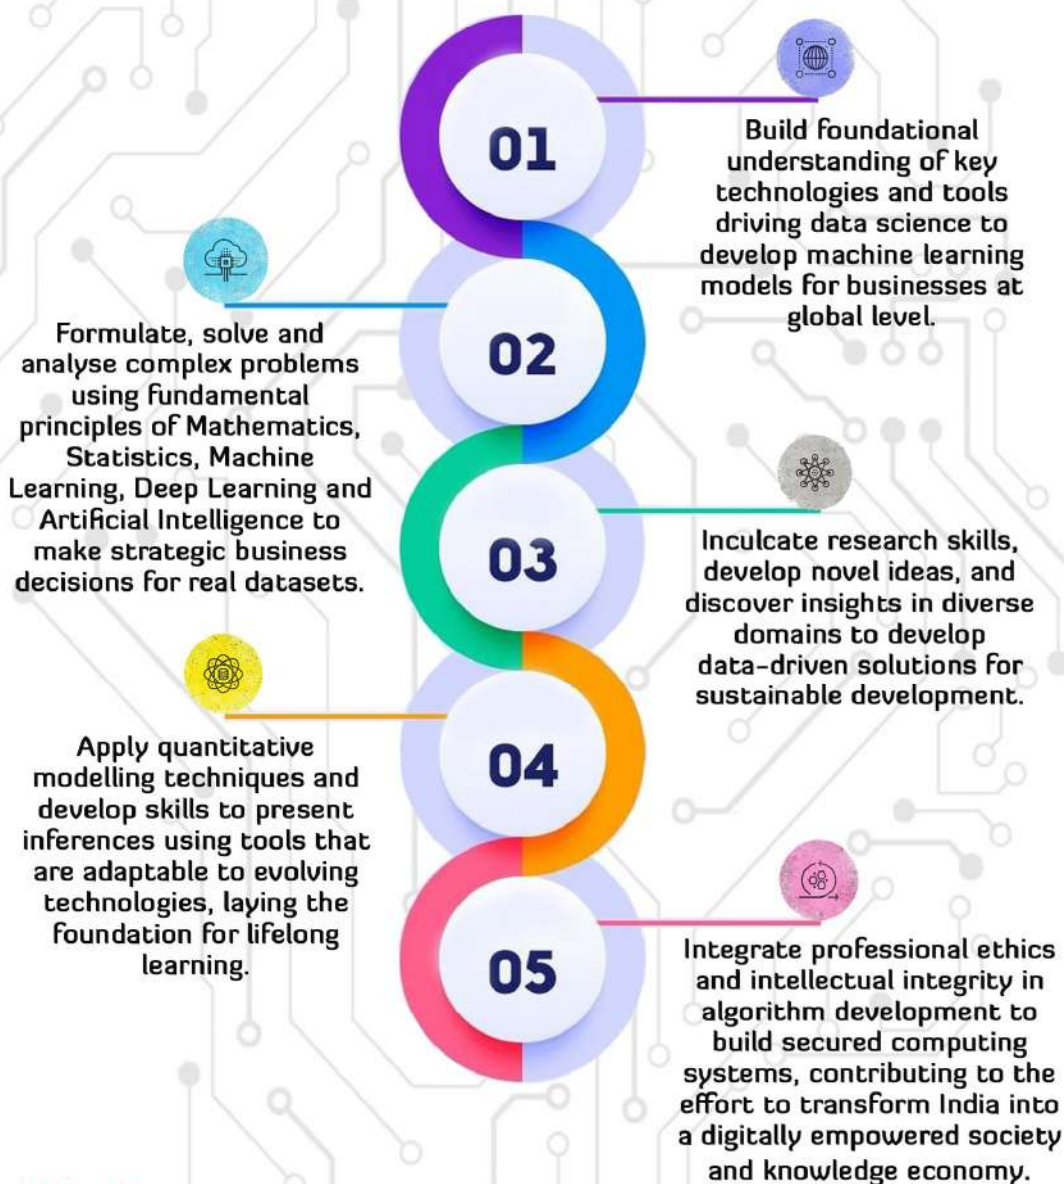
01

Build foundational understanding of key technologies and tools driving data science to develop machine learning models for businesses at global level.

02

Formulate, solve and analyse complex problems using fundamental principles of Mathematics, Statistics, Machine Learning, Deep Learning and Artificial Intelligence to make strategic business decisions for real datasets.

03

Inculcate research skills, develop novel ideas, and discover insights in diverse domains to develop data-driven solutions for sustainable development.

04

Apply quantitative modelling techniques and develop skills to present inferences using tools that are adaptable to evolving technologies, laying the foundation for lifelong learning.

05

Integrate professional ethics and intellectual integrity in algorithm development to build secured computing systems, contributing to the effort to transform India into a digitally empowered society and knowledge economy.